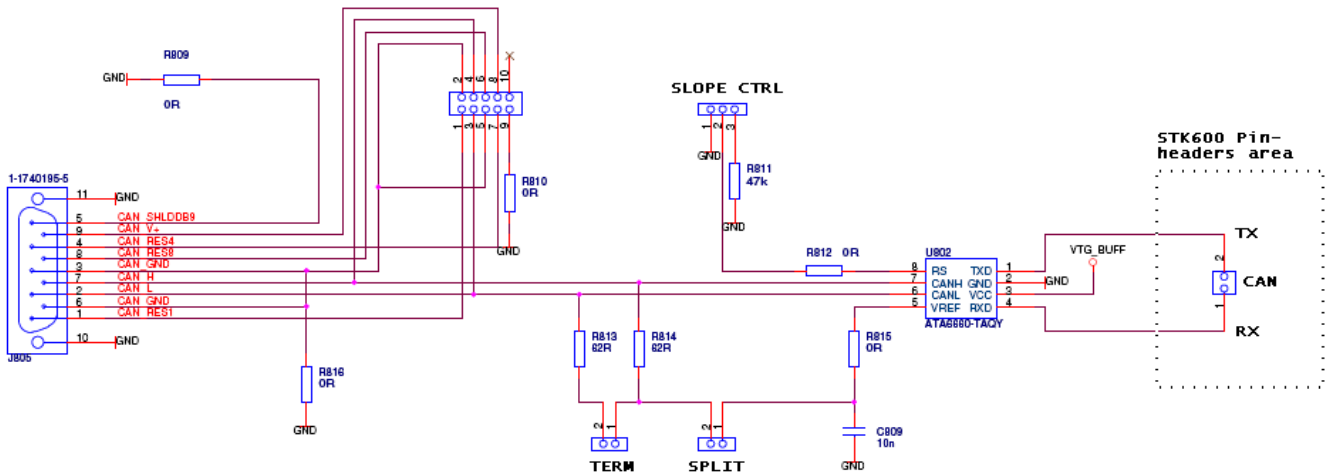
R809

GND

0R

2 4 6 8 10

1 3 5 7 9

R810
0R

GND

SLOPE CTRL

1 2 3

GND

R811
47k

GND

STK600 Pin-headers area

1-1740195-5

11 GND
5 CAN_SHLDDB9
9 CAN_V+
4 CAN_RES4
8 CAN_RES8
3 CAN_GND
7 CAN_H
2 CAN_L
6 CAN_GND
1 CAN_RES1
10 GND

J805

R816
0R

GND

R812 0R

U802
8 RS TXD 1
7 CANH GND 2
6 CANL VCC 3
5 VREF RXD 4
ATA6660-TAQY

GND

VTG_BUFF

TX

2

CAN

1

RX

R813
62R

R814
62R

R815
0R

2 1

TERM

2 1

SPLIT

C809
10n

GND